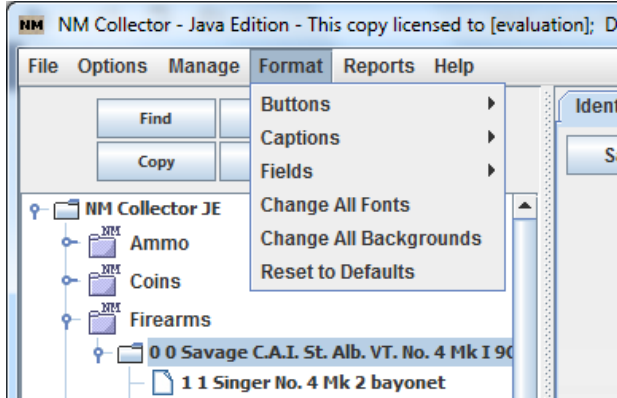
NM NM Collector - Java Edition - This copy licensed to [evaluation]; D

File Options Manage Format Reports Help

Find

Copy

Buttons
Captions
Fields
Change All Fonts
Change All Backgrounds
Reset to Defaults

Ident

Sa

NM Collector JE
NM Ammo
NM Coins
NM Firearms
0 0 Savage C.A.I. St. Alb. VT. No. 4 Mk I 9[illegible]
1 1 Singer No. 4 Mk 2 bayonet